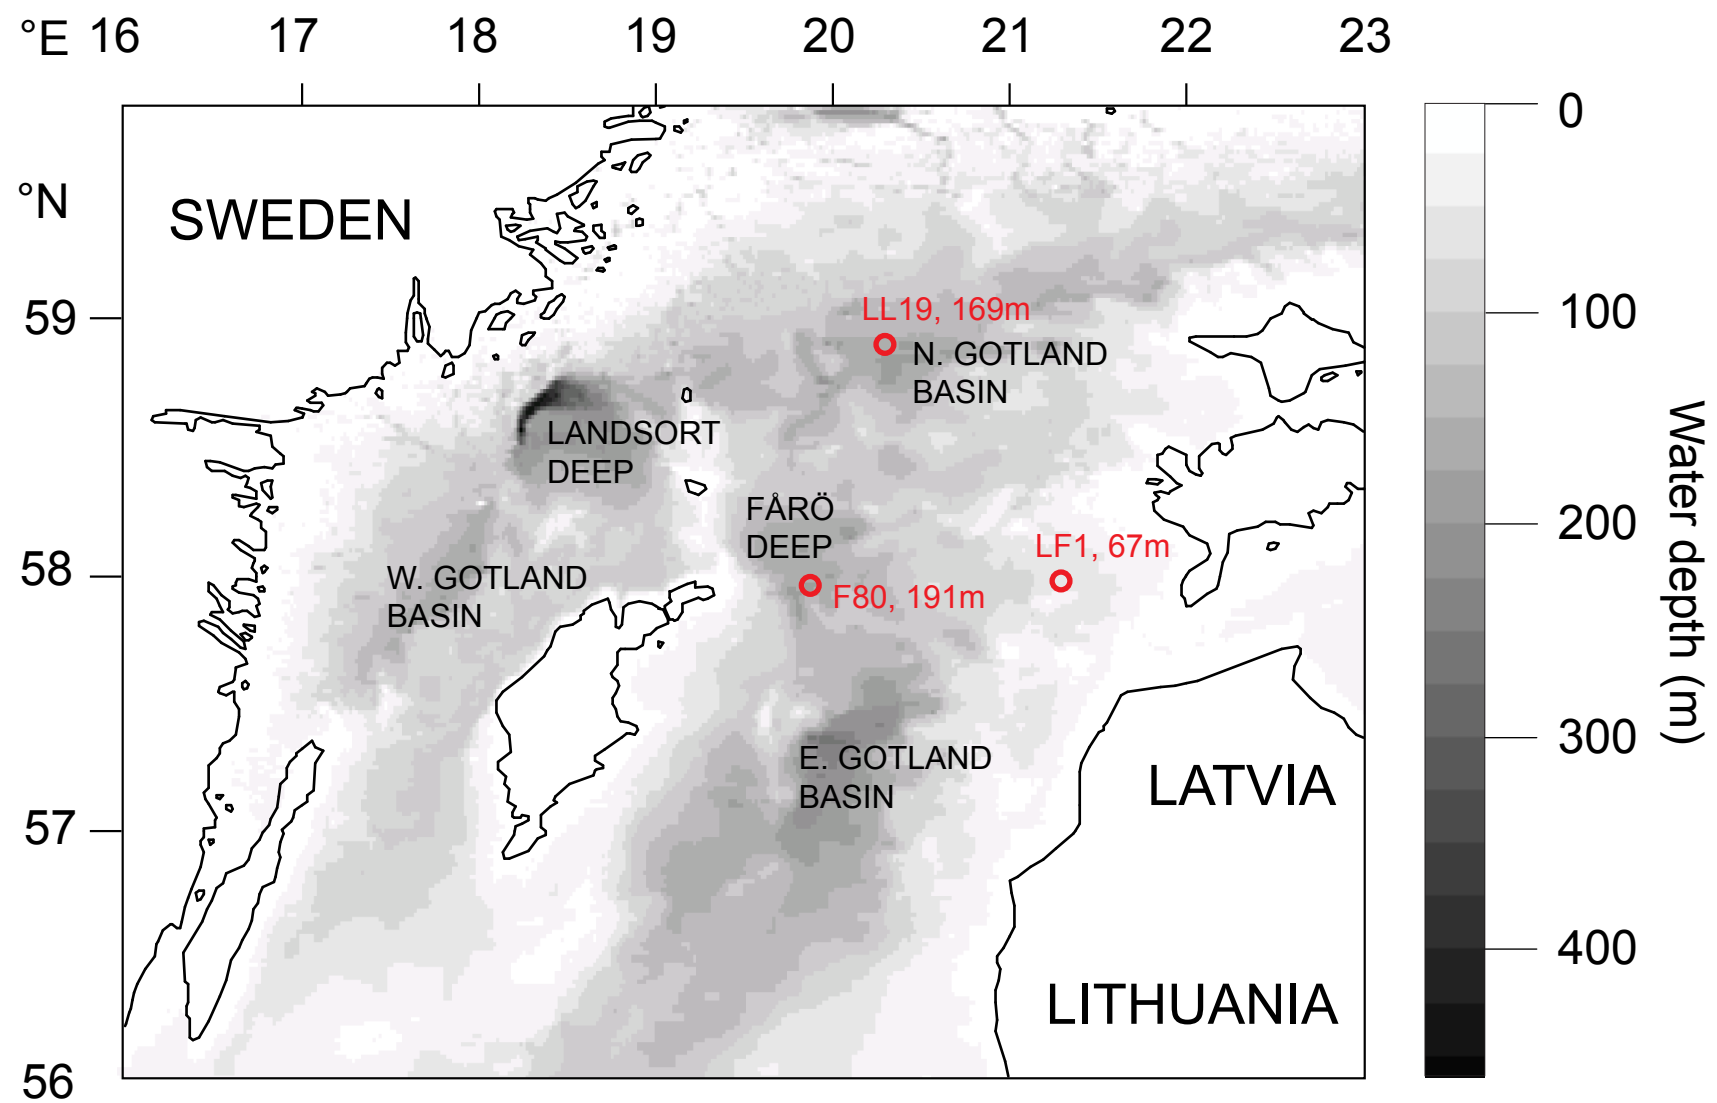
°E 16 17 18 19 20 21 22 23

°N

59

58

57

56

SWEDEN

LL19, 169m

N. GOTLAND BASIN

LANDSORT DEEP

FÅRÖ DEEP

LF1, 67m

F80, 191m

W. GOTLAND BASIN

E. GOTLAND BASIN

LATVIA

LITHUANIA

0

100

200

300

400

Water depth (m)